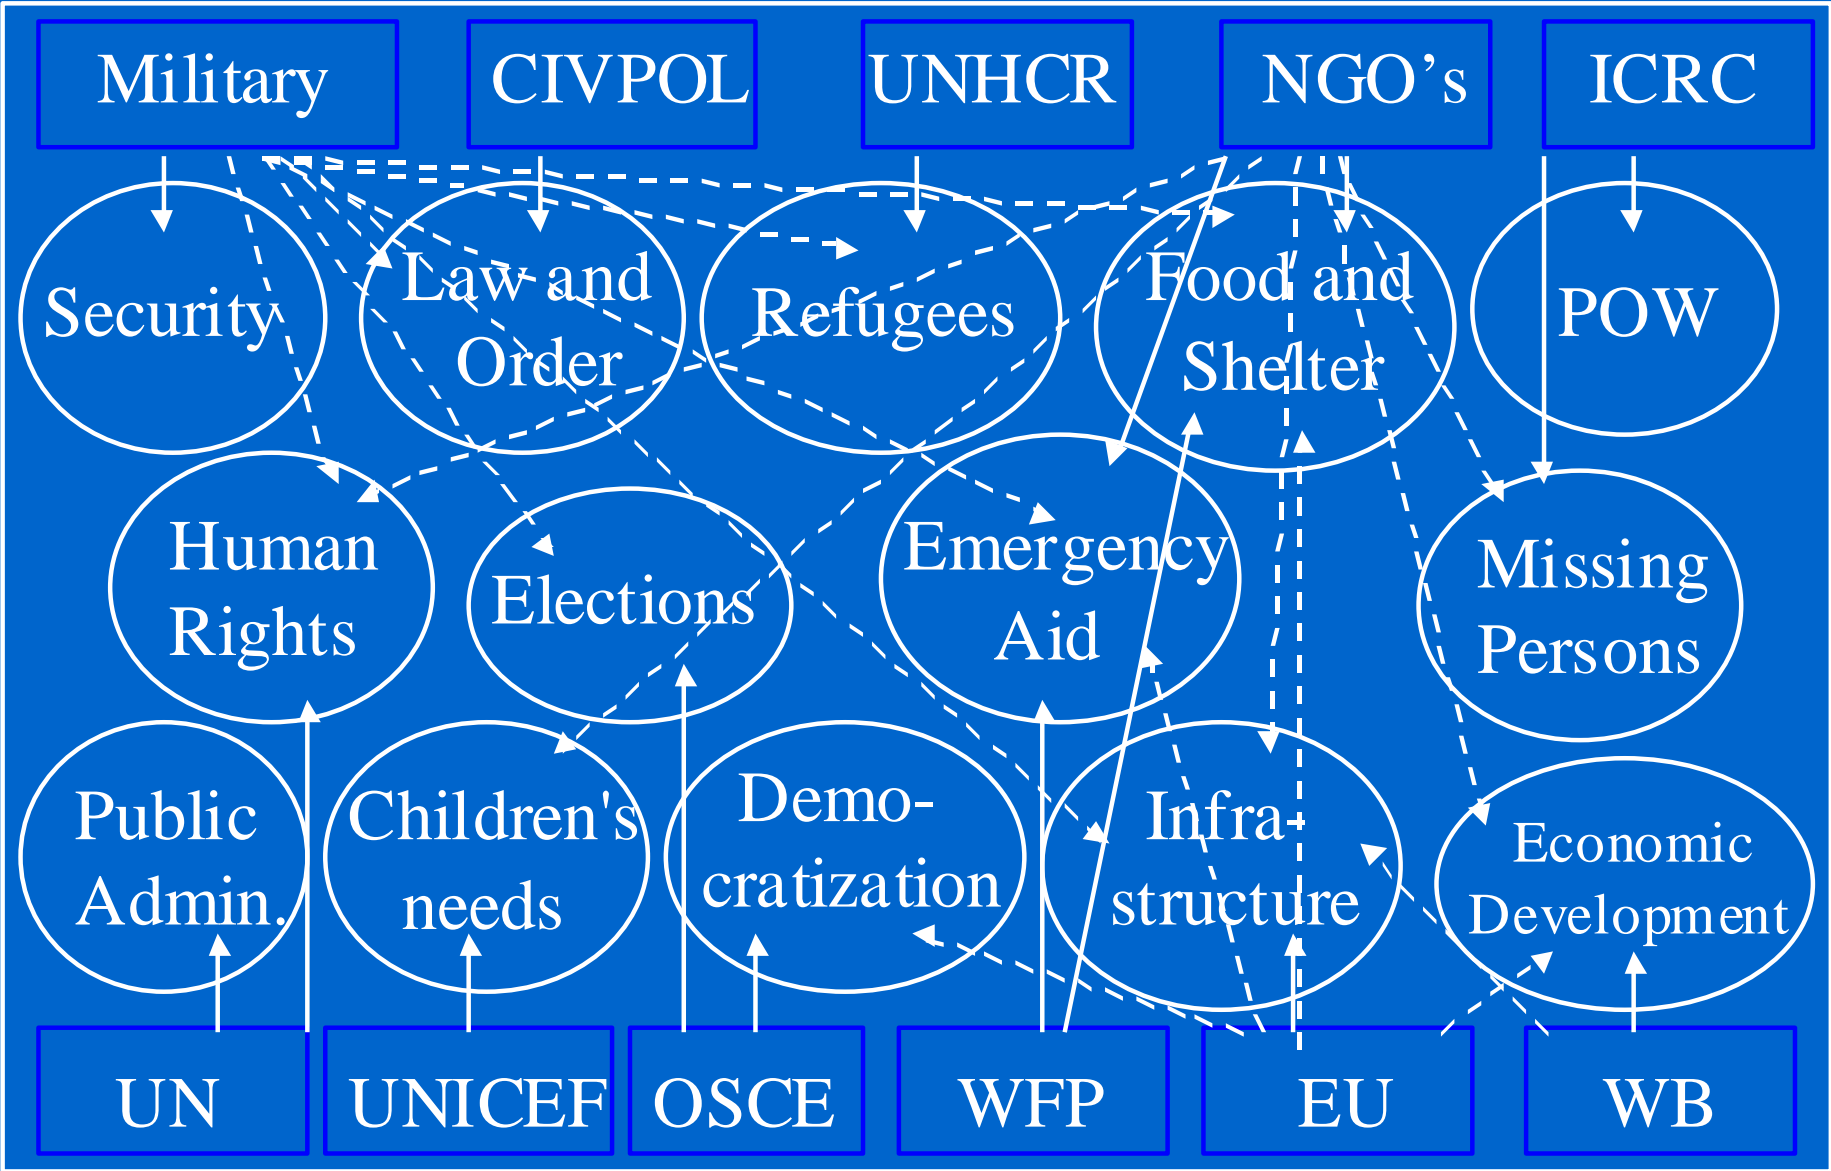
Military
CIVPOL
UNHCR
NGO’s
ICRC

Security
Law and Order
Refugees
Food and Shelter
POW

Human Rights
Elections
Emergency Aid
Missing Persons

Public Admin.
Children's needs
Demo-cratization
Infra-structure
Economic Development

UN
UNICEF
OSCE
WFP
EU
WB